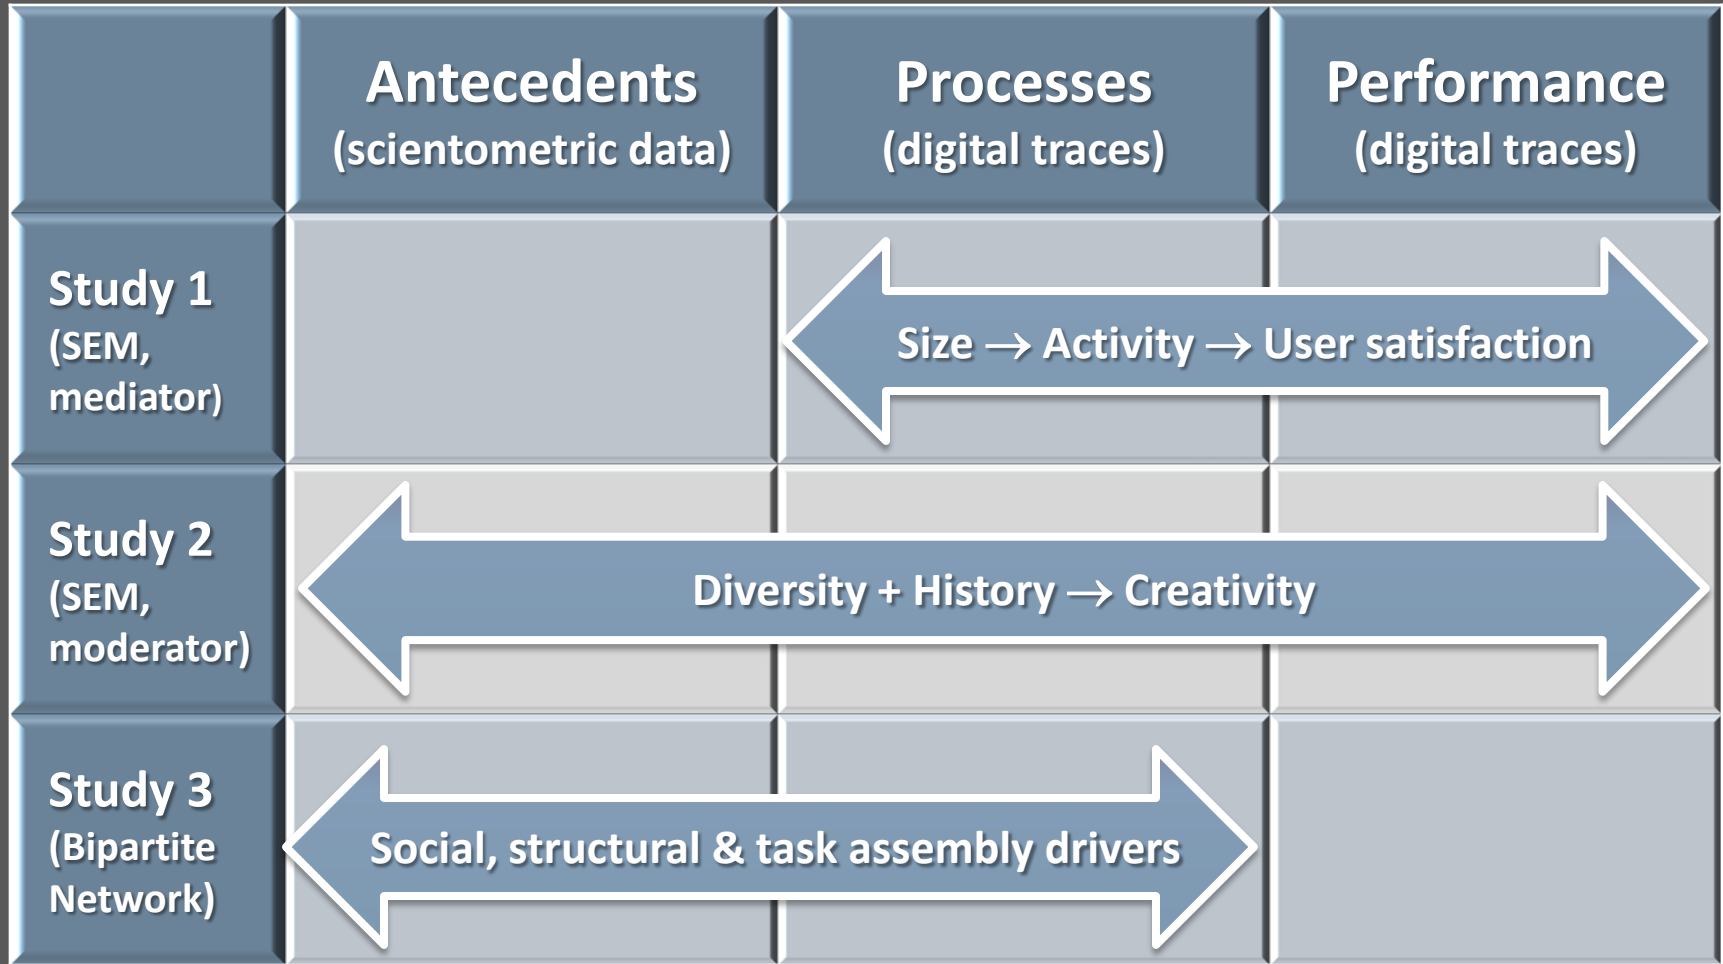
| | Antecedents (scientometric data) | Processes (digital traces) | Performance (digital traces) |
|---|---|---|---|
| Study 1 (SEM, mediator) | | Size $\rightarrow$ Activity $\rightarrow$ User satisfaction | |
| Study 2 (SEM, moderator) | Diversity + History $\rightarrow$ Creativity | | |
| Study 3 (Bipartite Network) | Social, structural & task assembly drivers | | |